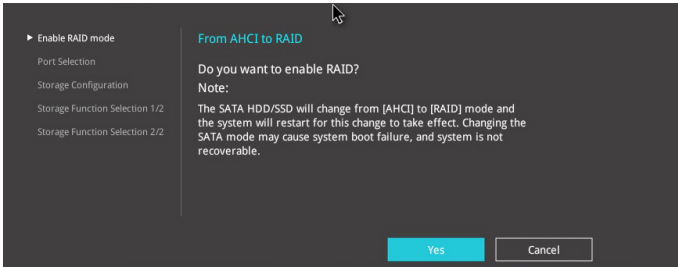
► Enable RAID mode
Port Selection
Storage Configuration
Storage Function Selection 1/2
Storage Function Selection 2/2

From AHCI to RAID

Do you want to enable RAID?
Note:
The SATA HDD/SSD will change from [AHCI] to [RAID] mode and the system will restart for this change to take effect. Changing the SATA mode may cause system boot failure, and system is not recoverable.

Yes
Cancel